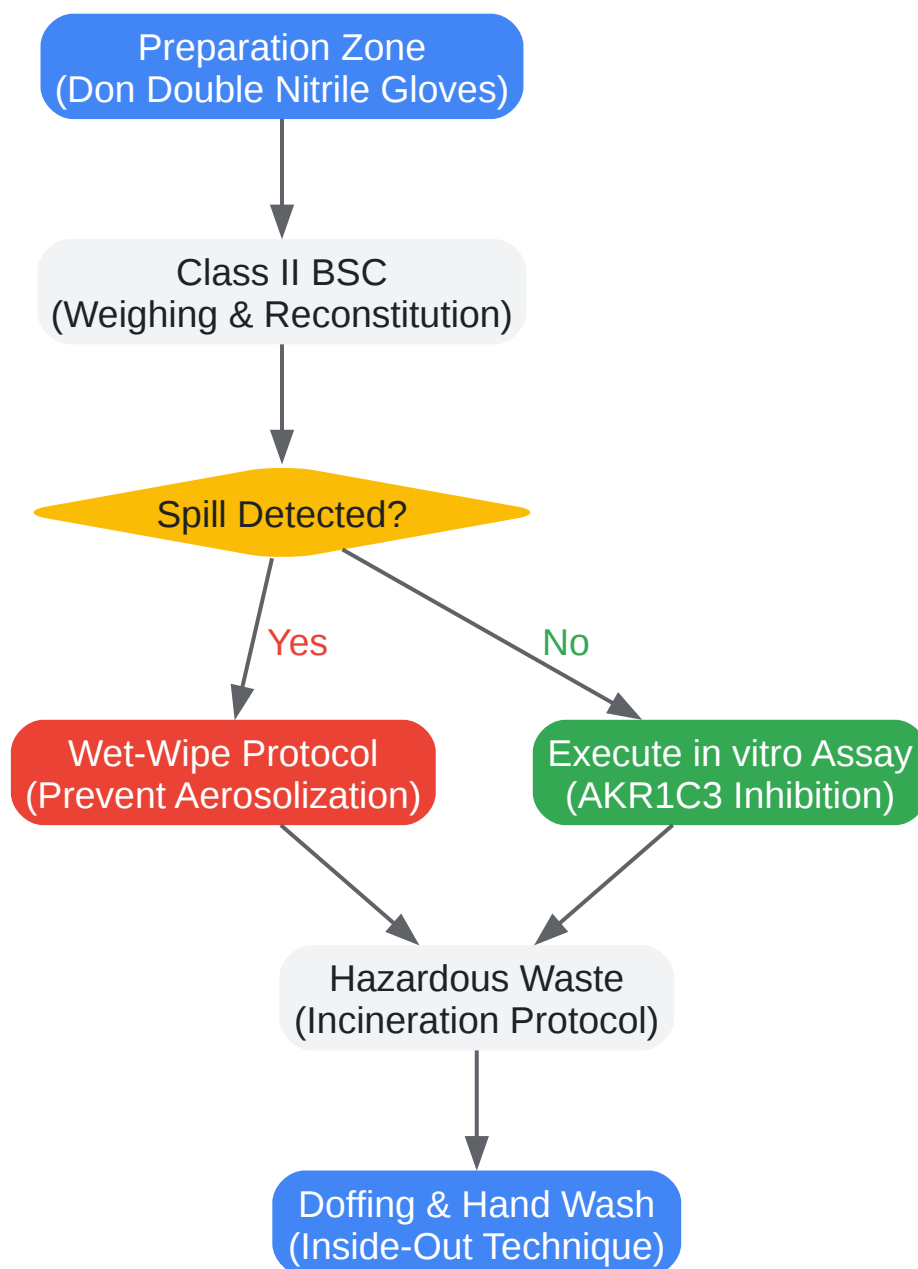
Preparation Zone
(Don Double Nitrile Gloves)

Class II BSC
(Weighing & Reconstitution)

Spill Detected?

Yes

No

Wet-Wipe Protocol
(Prevent Aerosolization)

Execute in vitro Assay
(AKR1C3 Inhibition)

Hazardous Waste
(Incineration Protocol)

Doffing & Hand Wash
(Inside-Out Technique)